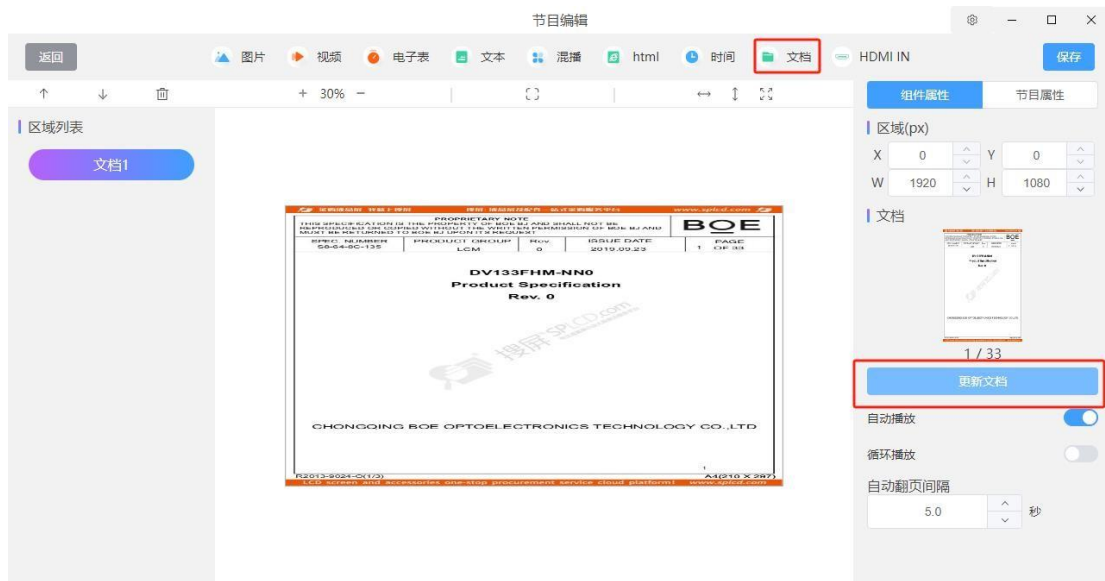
节目编辑

返回 图片 视频 电子表 文本 混播 html 时间 文档 HDMI IN 保存

+ 30% −

区域列表

文档1

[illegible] www.splcd.com

PROPRIETARY NOTE
THIS SPECIFICATION IS THE PROPERTY OF BOE BJ AND SHALL NOT BE REPRODUCED OR COPIED WITHOUT THE WRITTEN PERMISSION OF BOE BJ AND MUST BE RETURNED TO BOE BJ UPON ITS REQUEST

BOE

| SPEC. NUMBER | PRODUCT GROUP | Rev. | ISSUE DATE | PAGE |
|---|---|---|---|---|
| S6-64-8C-135 | LCM | 0 | 2019.09.23 | 1 OF 33 |

DV133FHM-NN0
Product Specification
Rev. 0

搜屏-SPLCD.com

CHONGQING BOE OPTOELECTRONICS TECHNOLOGY CO.,LTD

R2013-9024-O(1/3) A4(210 X 297)
LCD screen and accessories one-stop procurement service cloud platform! www.splcd.com

组件属性 节目属性

区域(px)

X 0 Y 0
W 1920 H 1080

文档

1 / 33

更新文档

自动播放

循环播放

自动翻页间隔

5.0 秒